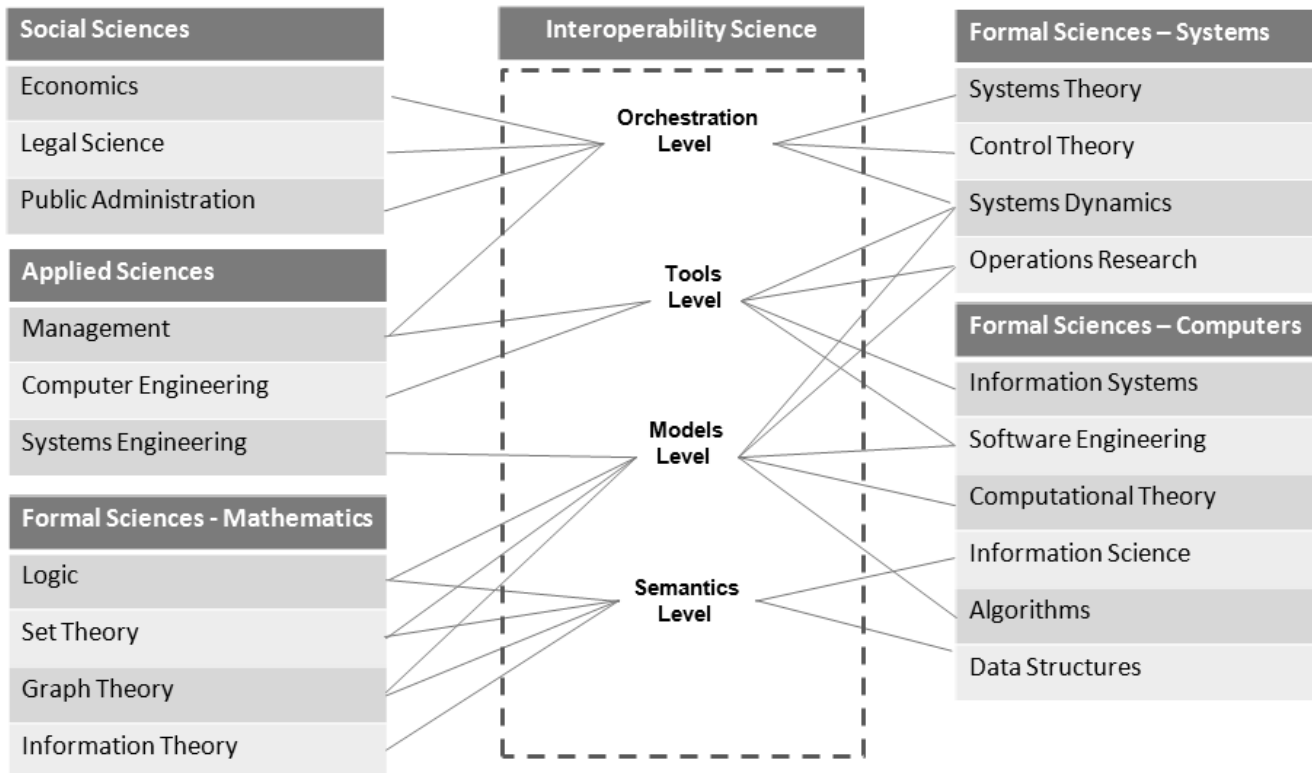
Social Sciences

Economics

Legal Science

Public Administration

Applied Sciences

Management

Computer Engineering

Systems Engineering

Formal Sciences - Mathematics

Logic

Set Theory

Graph Theory

Information Theory

Interoperability Science

Orchestration Level

Tools Level

Models Level

Semantics Level

Formal Sciences – Systems

Systems Theory

Control Theory

Systems Dynamics

Operations Research

Formal Sciences – Computers

Information Systems

Software Engineering

Computational Theory

Information Science

Algorithms

Data Structures